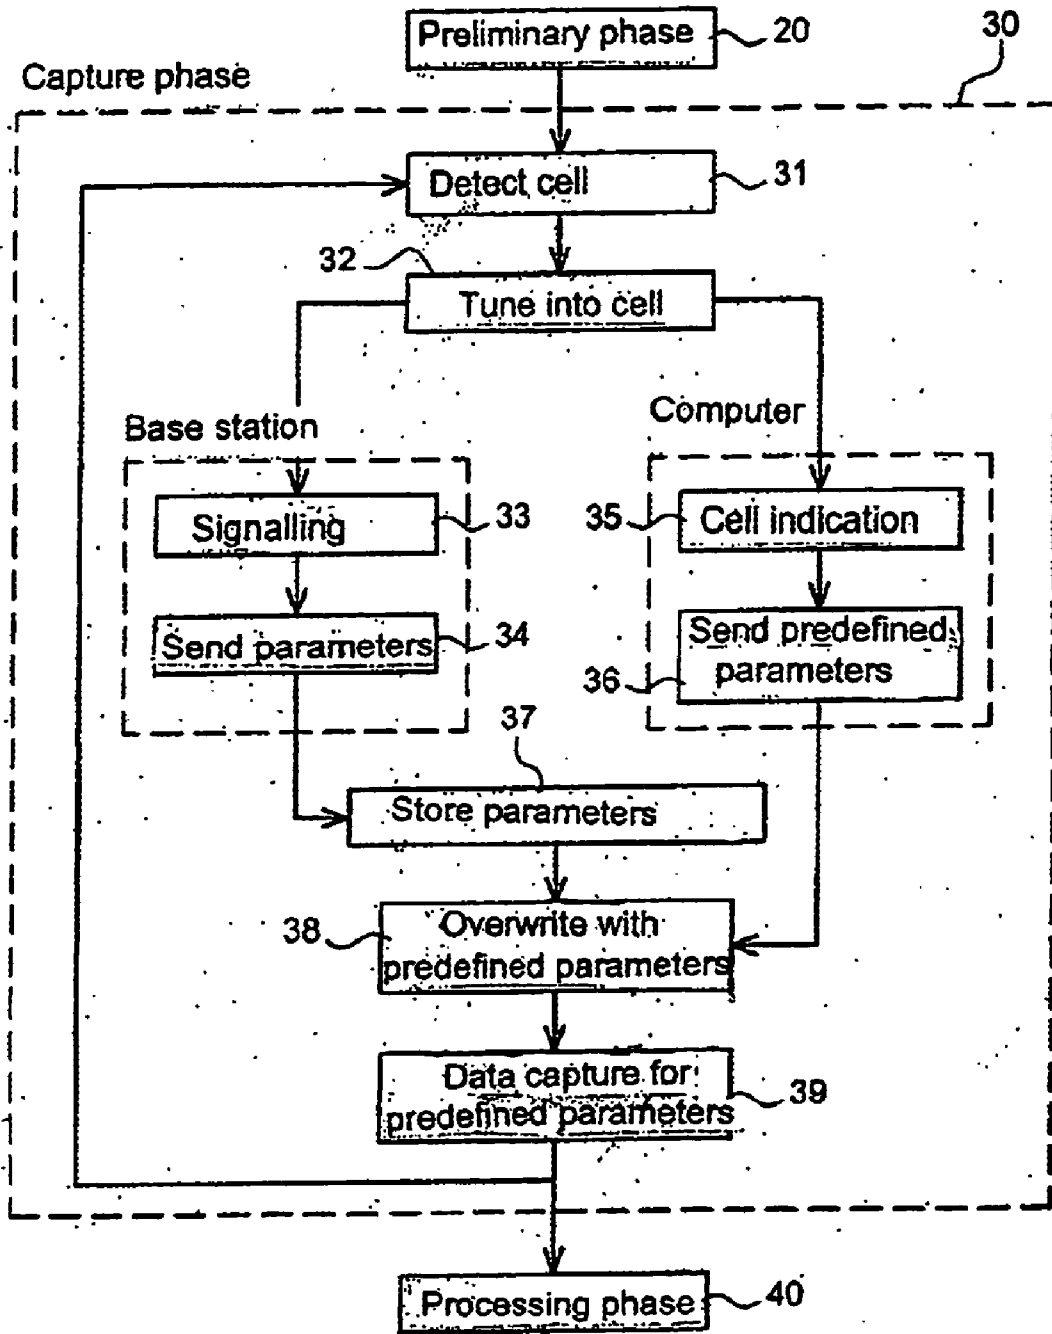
Preliminary phase 20

30

Capture phase

Detect cell 31

32

Tune into cell

Base station

Computer

Signalling 33

Send parameters 34

35 Cell indication

Send predefined parameters

36

37

Store parameters

38

Overwrite with predefined parameters

Data capture for predefined parameters 39

Processing phase 40